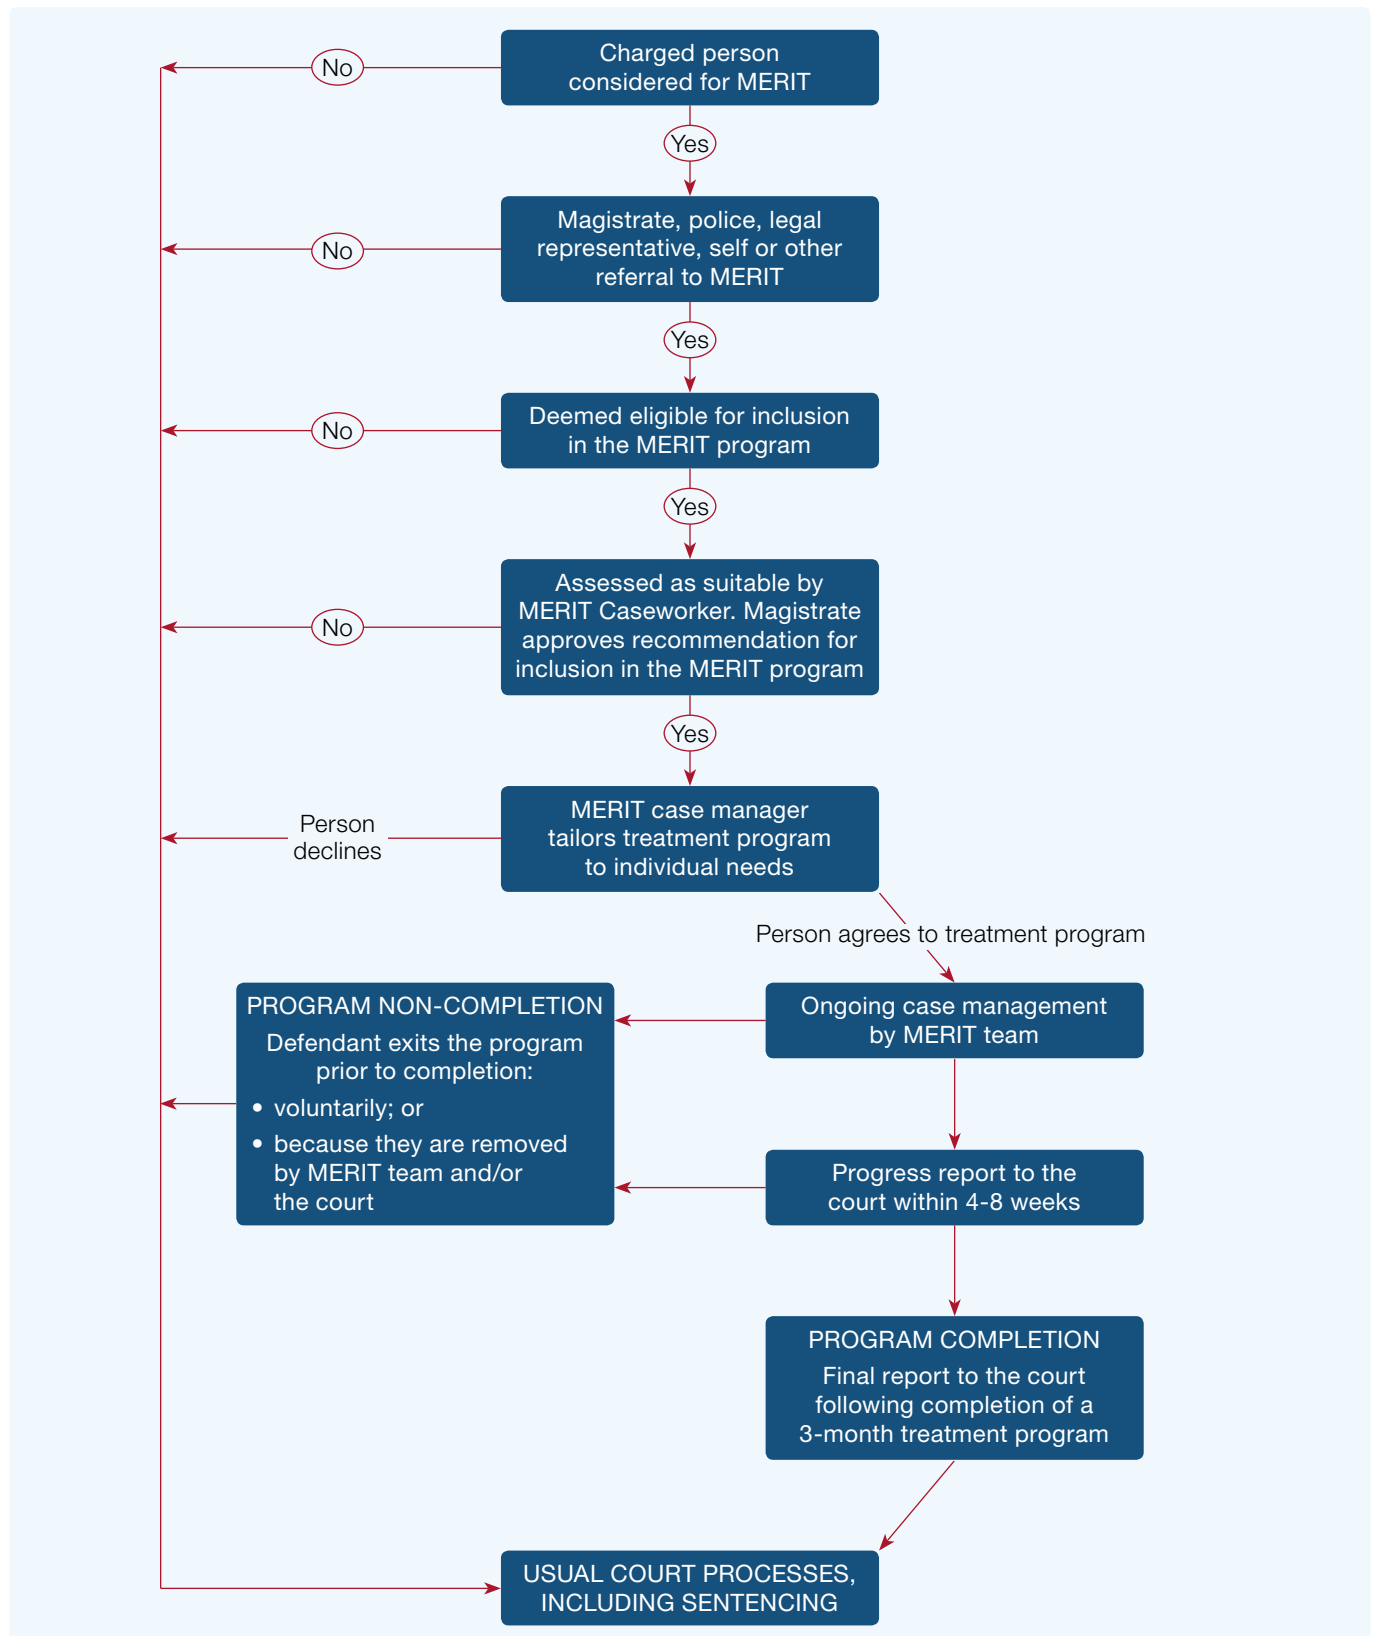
Charged person considered for MERIT

No

Yes

Magistrate, police, legal representative, self or other referral to MERIT

No

Yes

Deemed eligible for inclusion in the MERIT program

No

Yes

Assessed as suitable by MERIT Caseworker. Magistrate approves recommendation for inclusion in the MERIT program

No

Yes

MERIT case manager tailors treatment program to individual needs

Person declines

Person agrees to treatment program

Ongoing case management by MERIT team

PROGRAM NON-COMPLETION

Defendant exits the program prior to completion:

• voluntarily; or

• because they are removed by MERIT team and/or the court

Progress report to the court within 4-8 weeks

PROGRAM COMPLETION

Final report to the court following completion of a 3-month treatment program

USUAL COURT PROCESSES, INCLUDING SENTENCING